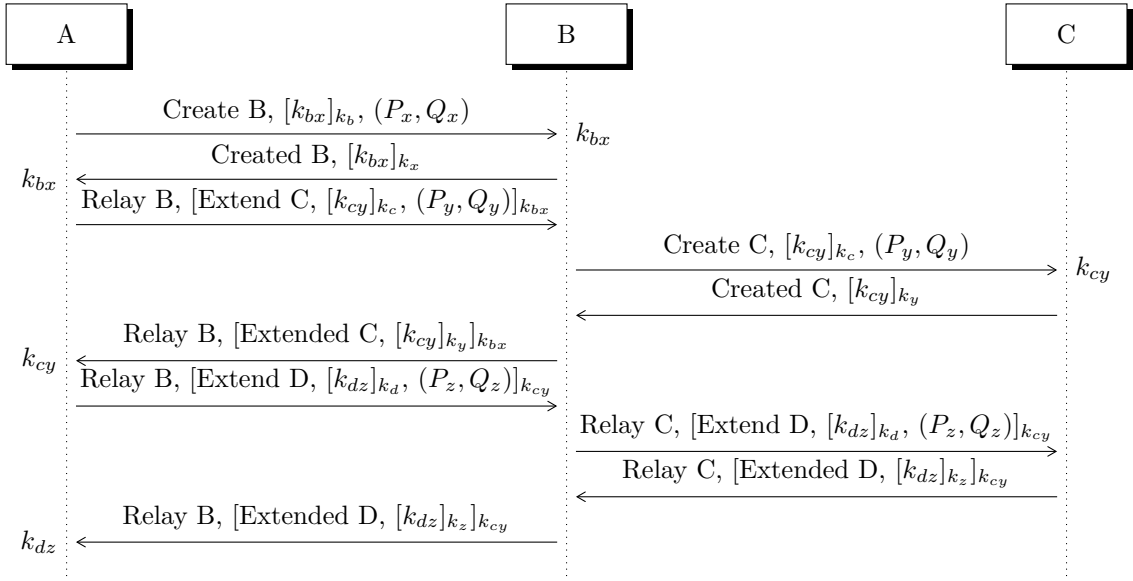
A

B

C

Create B, $[k_{bx}]_{k_b}$, $(P_x, Q_x)$

$k_{bx}$

Created B, $[k_{bx}]_{k_x}$

$k_{bx}$

Relay B, [Extend C, $[k_{cy}]_{k_c}$, $(P_y, Q_y)]_{k_{bx}}$

Create C, $[k_{cy}]_{k_c}$, $(P_y, Q_y)$

$k_{cy}$

Created C, $[k_{cy}]_{k_y}$

Relay B, [Extended C, $[k_{cy}]_{k_y}]_{k_{bx}}$

$k_{cy}$

Relay B, [Extend D, $[k_{dz}]_{k_d}$, $(P_z, Q_z)]_{k_{cy}}$

Relay C, [Extend D, $[k_{dz}]_{k_d}$, $(P_z, Q_z)]_{k_{cy}}$

Relay C, [Extended D, $[k_{dz}]_{k_z}]_{k_{cy}}$

Relay B, [Extended D, $[k_{dz}]_{k_z}]_{k_{cy}}$

$k_{dz}$